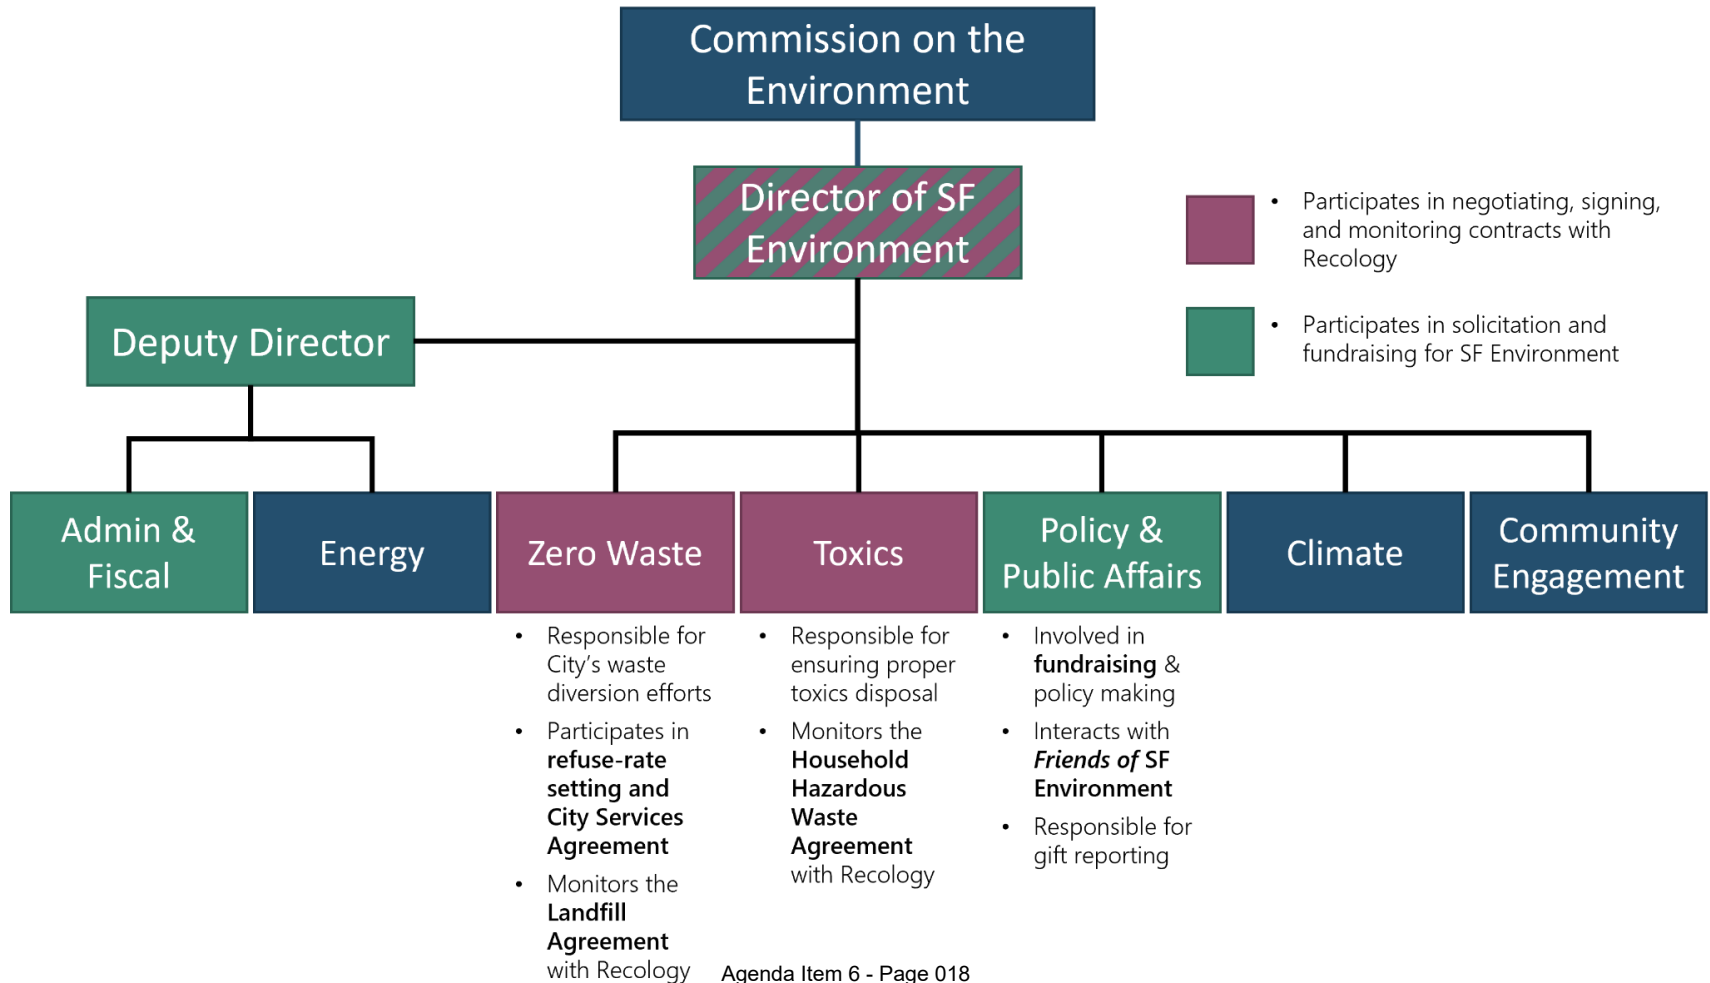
Commission on the Environment

Director of SF Environment

• Participates in negotiating, signing, and monitoring contracts with Recology

• Participates in solicitation and fundraising for SF Environment

Deputy Director

Admin & Fiscal

Energy

Zero Waste

Toxics

Policy & Public Affairs

Climate

Community Engagement

• Responsible for City's waste diversion efforts
• Participates in **refuse-rate setting and City Services Agreement**
• Monitors the **Landfill Agreement** with Recology

• Responsible for ensuring proper toxics disposal
• Monitors the **Household Hazardous Waste Agreement** with Recology

• Involved in **fundraising** & policy making
• Interacts with ***Friends of* SF Environment**
• Responsible for gift reporting

Agenda Item 6 - Page 018